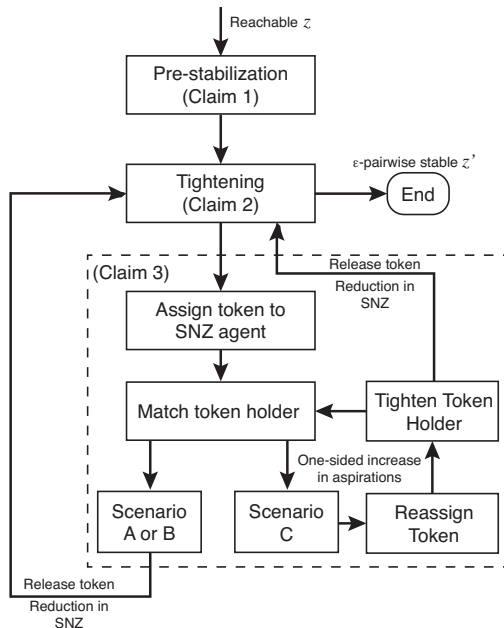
Reachable $z$

Pre-stabilization
(Claim 1)

Tightening
(Claim 2)

ε-pairwise stable $z'$

End

(Claim 3)

Release token
Reduction in SNZ

Assign token to SNZ agent

Match token holder

Tighten Token Holder

One-sided increase in aspirations

Scenario A or B

Scenario C

Reassign Token

Release token
Reduction in SNZ